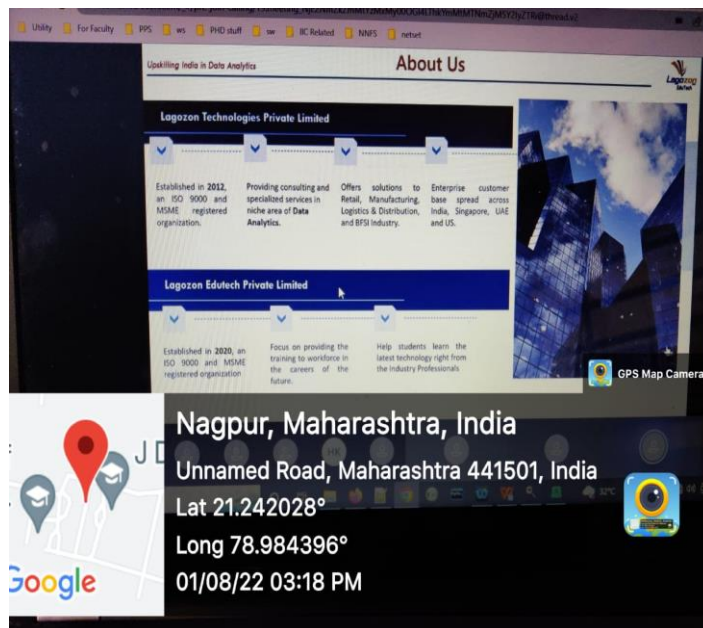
Utility For Faculty PPS ws PHD stuff sw BC Related NNFS netset

Upskilling India in Data Analytics

About Us

Lagozon EduTech

Lagozon Technologies Private Limited

Established in 2012, an ISO 9000 and MSME registered organization.

Providing consulting and specialized services in niche area of Data Analytics.

Offers solutions to Retail, Manufacturing, Logistics & Distribution, and BFSI Industry.

Enterprise customer base spread across India, Singapore, UAE and US.

Lagozon Edutech Private Limited

Established in 2020, an ISO 9000 and MSME registered organization

Focus on providing the training to workforce in the careers of the future.

Help students learn the latest technology right from the Industry Professionals

GPS Map Camera

Nagpur, Maharashtra, India

Unnamed Road, Maharashtra 441501, India

Lat 21.242028°

Long 78.984396°

01/08/22 03:18 PM

Google